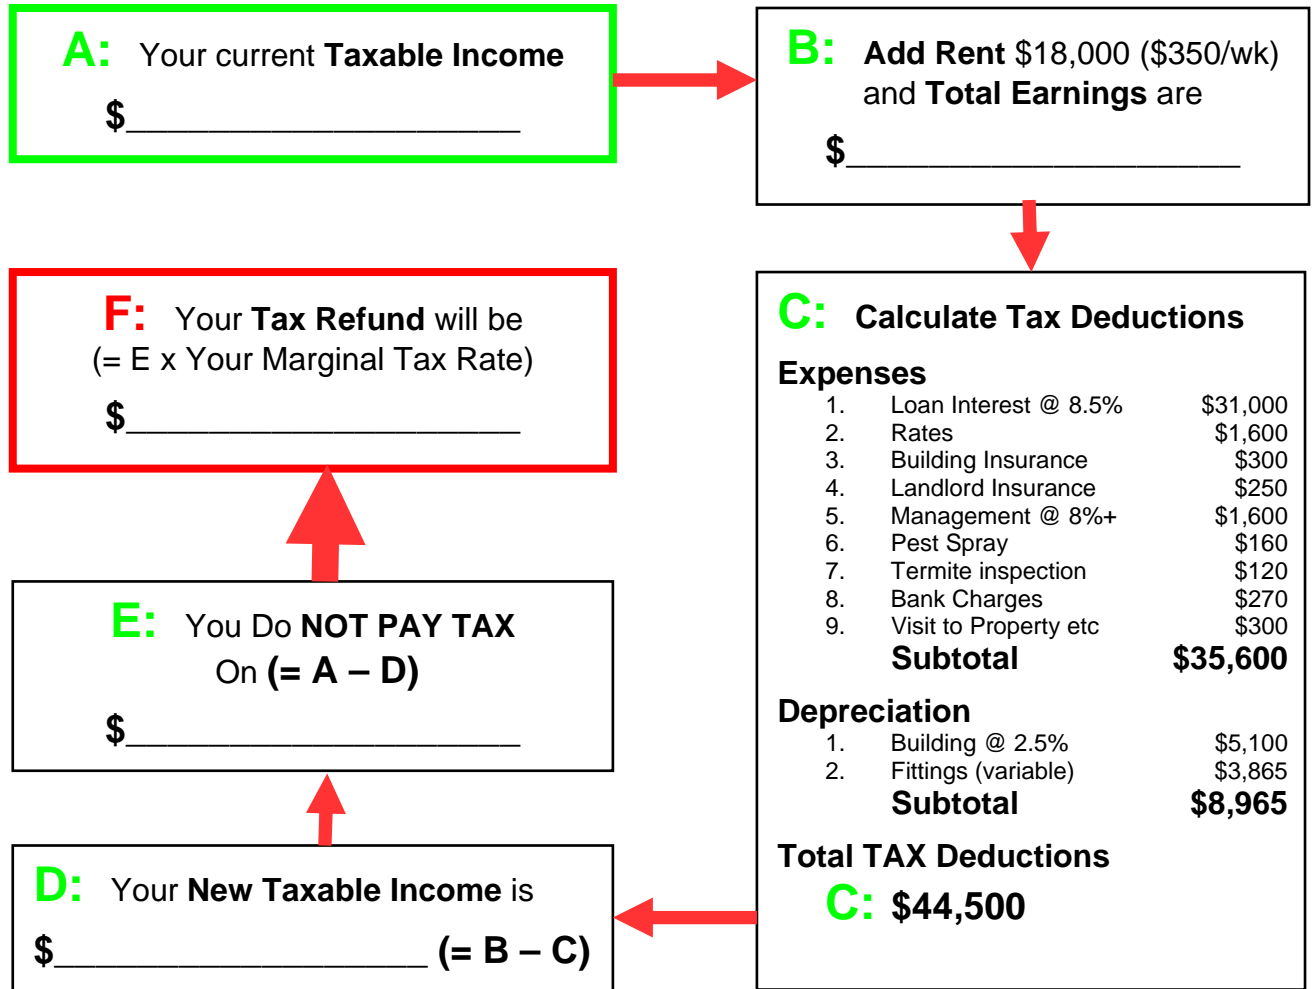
A: Your current **Taxable Income**

$______________________

B: **Add Rent** $18,000 ($350/wk) and **Total Earnings** are

$______________________

C: **Calculate Tax Deductions**

**Expenses**

| | | |
|---|---|---|
| 1. | Loan Interest @ 8.5% | $31,000 |
| 2. | Rates | $1,600 |
| 3. | Building Insurance | $300 |
| 4. | Landlord Insurance | $250 |
| 5. | Management @ 8%+ | $1,600 |
| 6. | Pest Spray | $160 |
| 7. | Termite inspection | $120 |
| 8. | Bank Charges | $270 |
| 9. | Visit to Property etc | $300 |
| | **Subtotal** | **$35,600** |

**Depreciation**

| | | |
|---|---|---|
| 1. | Building @ 2.5% | $5,100 |
| 2. | Fittings (variable) | $3,865 |
| | **Subtotal** | **$8,965** |

**Total TAX Deductions**

C: **$44,500**

F: Your **Tax Refund** will be (= E x Your Marginal Tax Rate)

$______________________

E: You Do **NOT PAY TAX** On **(= A – D)**

$______________________

D: Your **New Taxable Income** is

$____________________ **(= B – C)**